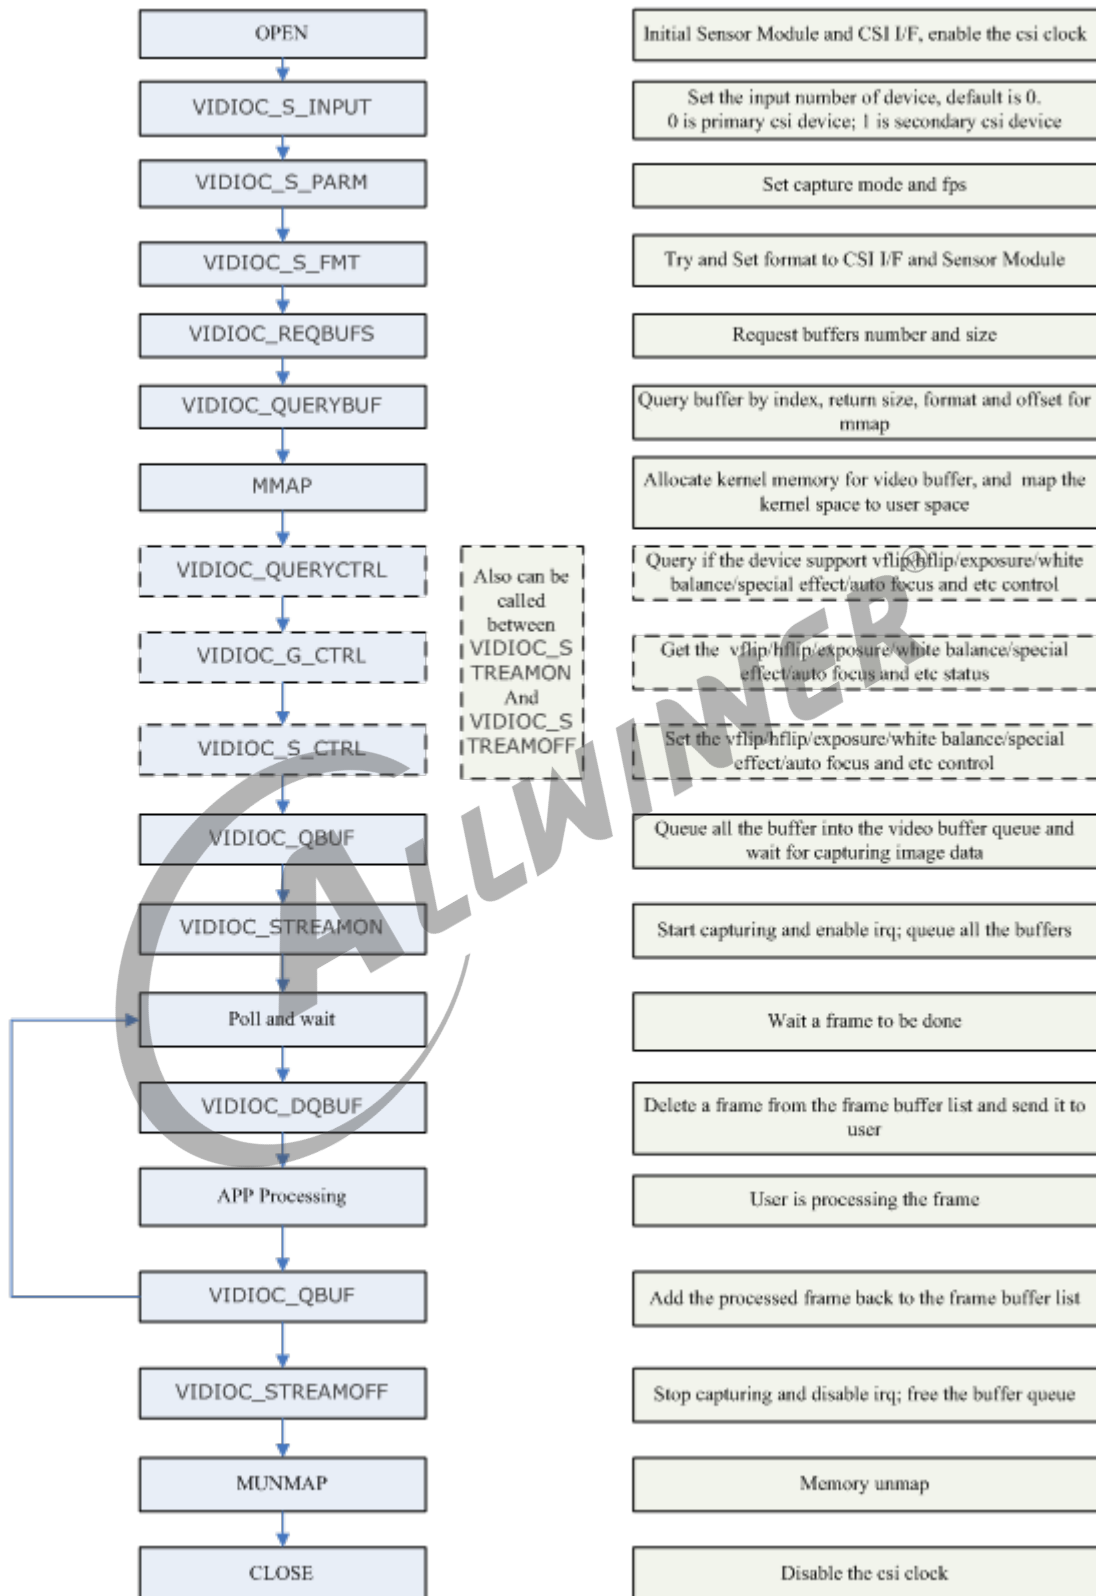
OPEN

Initial Sensor Module and CSI I/F, enable the csi clock

VIDIOC_S_INPUT

Set the input number of device, default is 0. 0 is primary csi device; 1 is secondary csi device

VIDIOC_S_PARM

Set capture mode and fps

VIDIOC_S_FMT

Try and Set format to CSI I/F and Sensor Module

VIDIOC_REQBUFS

Request buffers number and size

VIDIOC_QUERYBUF

Query buffer by index, return size, format and offset for mmap

MMAP

Allocate kernel memory for video buffer, and map the kernel space to user space

VIDIOC_QUERYCTRL

Also can be called between VIDIOC_STREAMON And VIDIOC_STREAMOFF

Query if the device support vflip/hflip/exposure/white balance/special effect/auto focus and etc control

VIDIOC_G_CTRL

Get the vflip/hflip/exposure/white balance/special effect/auto focus and etc status

VIDIOC_S_CTRL

Set the vflip/hflip/exposure/white balance/special effect/auto focus and etc control

VIDIOC_QBUF

Queue all the buffer into the video buffer queue and wait for capturing image data

VIDIOC_STREAMON

Start capturing and enable irq; queue all the buffers

Poll and wait

Wait a frame to be done

VIDIOC_DQBUF

Delete a frame from the frame buffer list and send it to user

APP Processing

User is processing the frame

VIDIOC_QBUF

Add the processed frame back to the frame buffer list

VIDIOC_STREAMOFF

Stop capturing and disable irq; free the buffer queue

MUNMAP

Memory unmap

CLOSE

Disable the csi clock

ALLWINNER